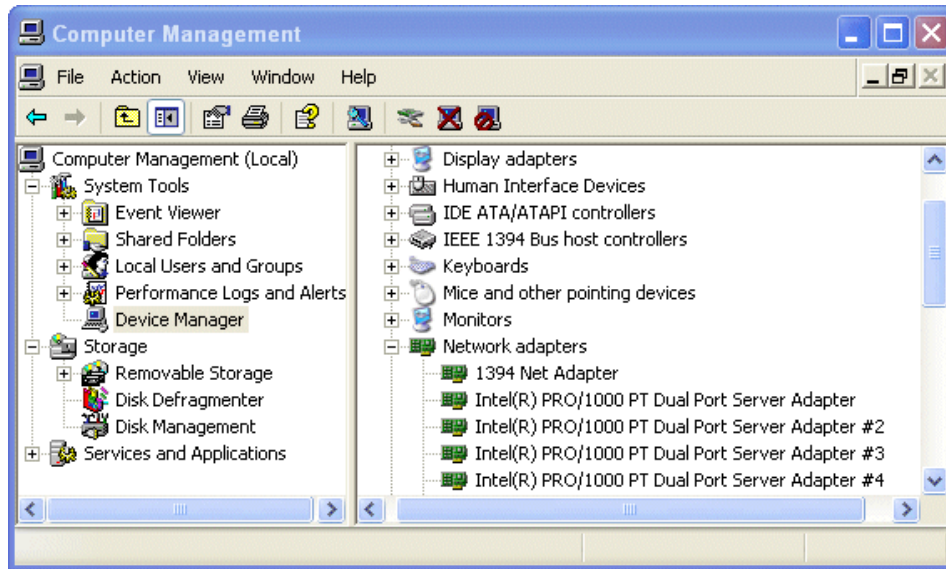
Computer Management

File Action View Window Help

Computer Management (Local)
System Tools
Event Viewer
Shared Folders
Local Users and Groups
Performance Logs and Alerts
Device Manager
Storage
Removable Storage
Disk Defragmenter
Disk Management
Services and Applications

Display adapters
Human Interface Devices
IDE ATA/ATAPI controllers
IEEE 1394 Bus host controllers
Keyboards
Mice and other pointing devices
Monitors
Network adapters
1394 Net Adapter
Intel(R) PRO/1000 PT Dual Port Server Adapter
Intel(R) PRO/1000 PT Dual Port Server Adapter #2
Intel(R) PRO/1000 PT Dual Port Server Adapter #3
Intel(R) PRO/1000 PT Dual Port Server Adapter #4